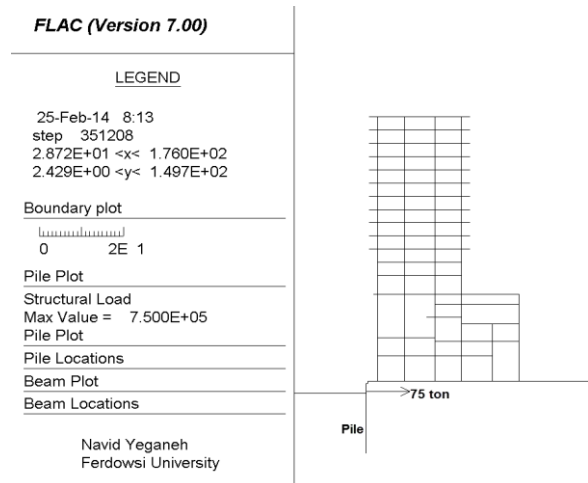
FLAC (Version 7.00)

LEGEND

25-Feb-14 8:13
step 351208
2.872E+01 <x< 1.760E+02
2.429E+00 <y< 1.497E+02

Boundary plot

0 2E 1

Pile Plot

Structural Load
Max Value = 7.500E+05
Pile Plot

Pile Locations

Beam Plot

Beam Locations

Navid Yeganeh
Ferdowsi University

75 ton

Pile